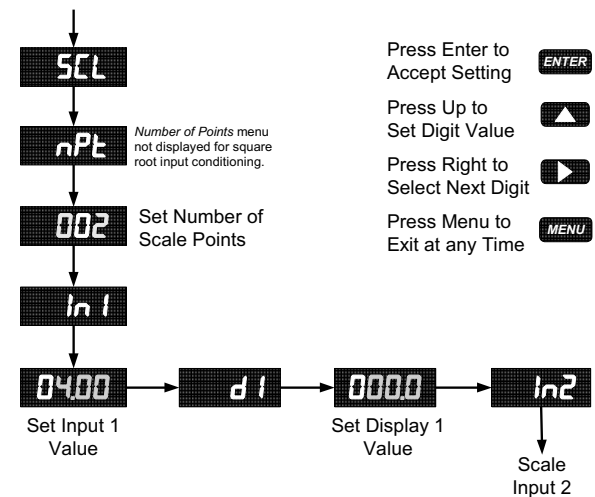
SCL

nPt

Number of Points menu not displayed for square root input conditioning.

002

Set Number of Scale Points

In 1

04.00

Set Input 1 Value

d 1

000.0

Set Display 1 Value

In2

Scale Input 2

Press Enter to Accept Setting

ENTER

Press Up to Set Digit Value

Press Right to Select Next Digit

Press Menu to Exit at any Time

MENU